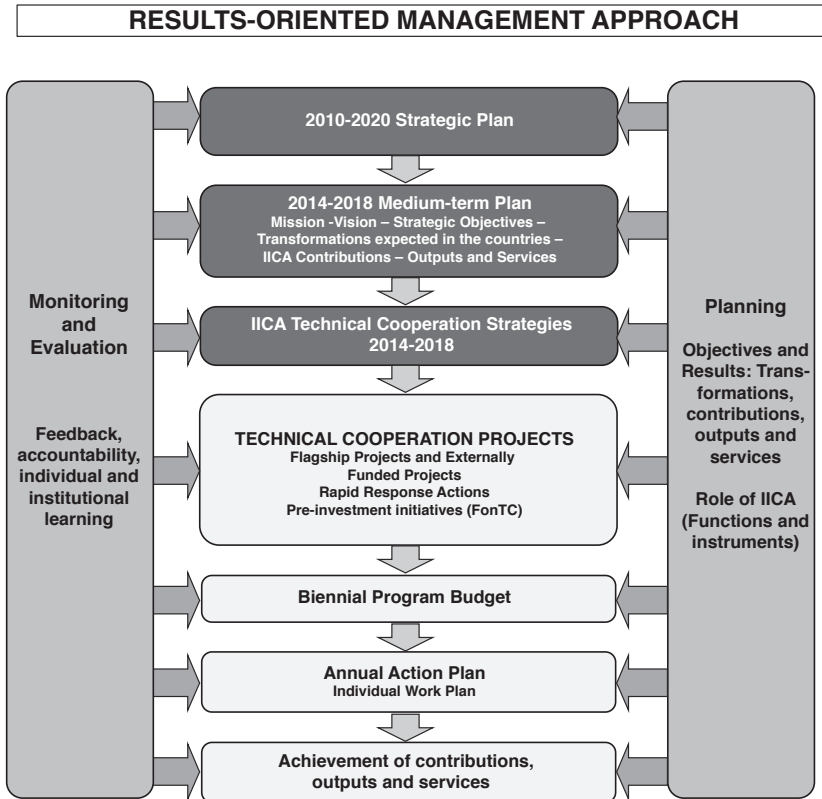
RESULTS-ORIENTED MANAGEMENT APPROACH

Monitoring and Evaluation

Feedback, accountability, individual and institutional learning

2010-2020 Strategic Plan

2014-2018 Medium-term Plan
Mission -Vision – Strategic Objectives – Transformations expected in the countries – IICA Contributions – Outputs and Services

IICA Technical Cooperation Strategies 2014-2018

TECHNICAL COOPERATION PROJECTS
Flagship Projects and Externally Funded Projects
Rapid Response Actions
Pre-investment initiatives (FonTC)

Biennial Program Budget

Annual Action Plan
Individual Work Plan

Achievement of contributions, outputs and services

Planning

Objectives and Results: Transformations, contributions, outputs and services

Role of IICA (Functions and instruments)